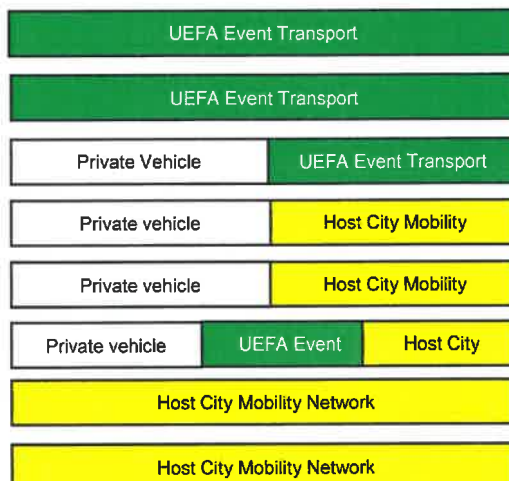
UEFA Event Transport

UEFA Event Transport

Private Vehicle | UEFA Event Transport

Private vehicle | Host City Mobility

Private vehicle | Host City Mobility

Private vehicle | UEFA Event | Host City

Host City Mobility Network

Host City Mobility Network